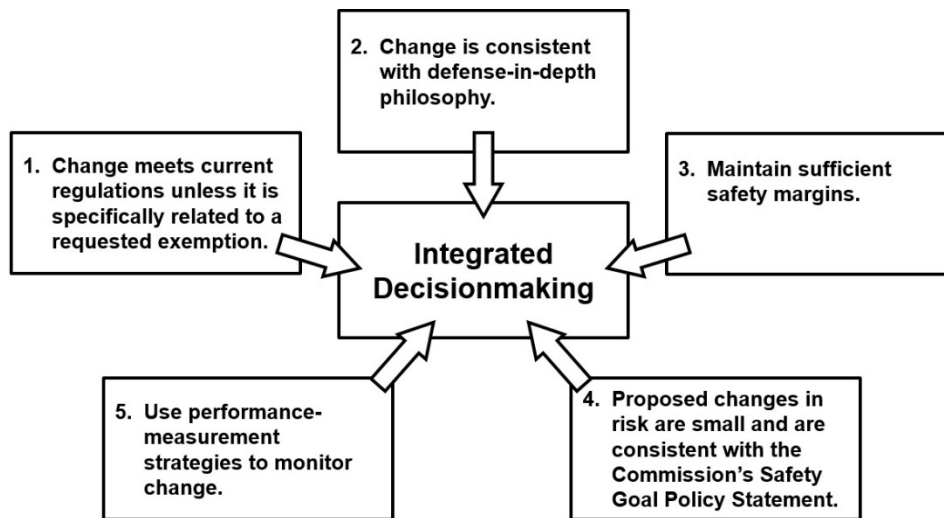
2. Change is consistent with defense-in-depth philosophy.

1. Change meets current regulations unless it is specifically related to a requested exemption.

3. Maintain sufficient safety margins.

Integrated Decisionmaking

5. Use performance-measurement strategies to monitor change.

4. Proposed changes in risk are small and are consistent with the Commission's Safety Goal Policy Statement.